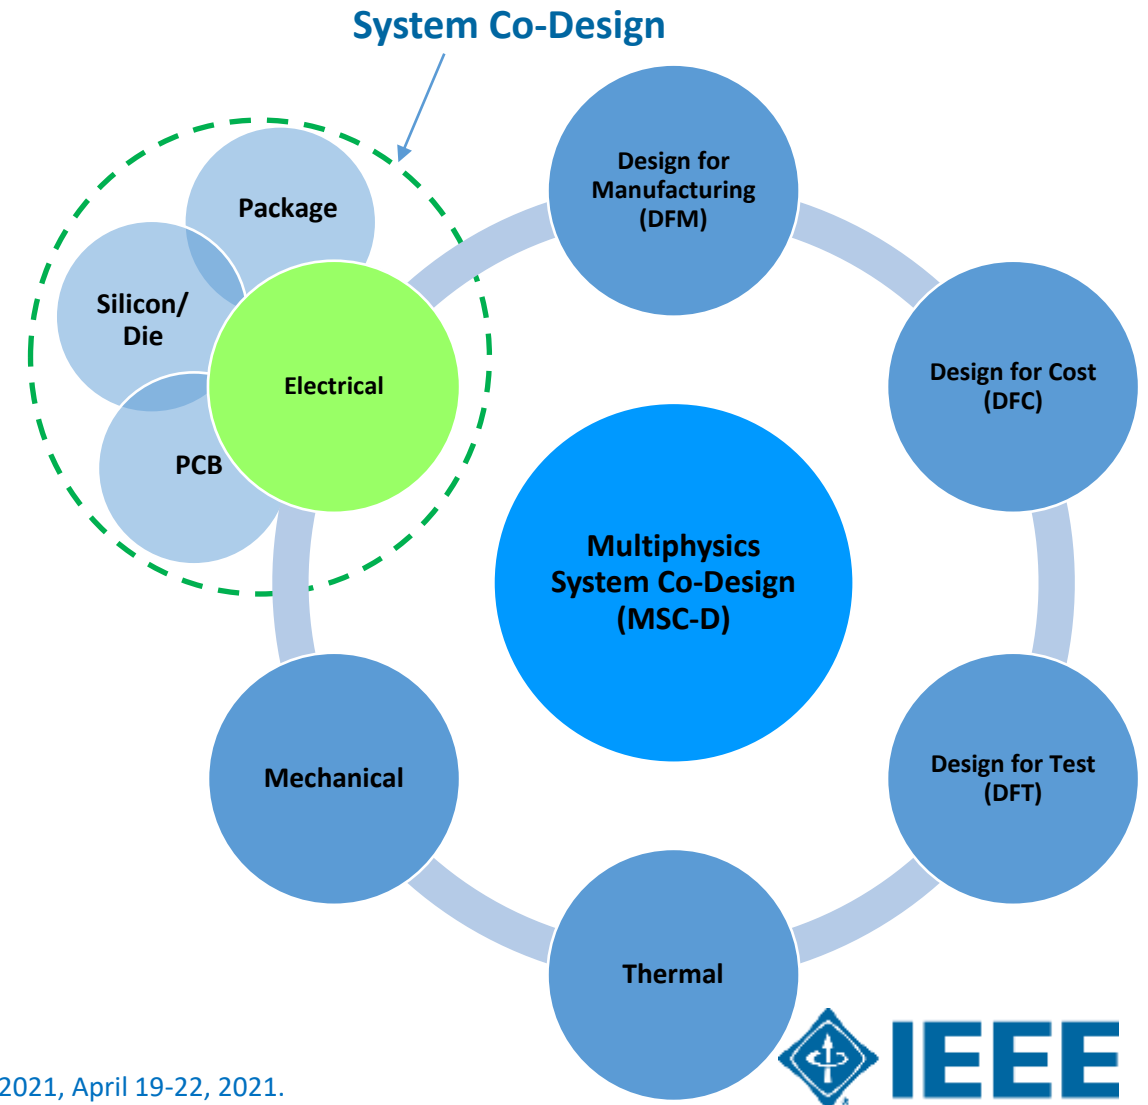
System Co-Design

Package

Silicon/ Die

Electrical

PCB

Design for Manufacturing (DFM)

Design for Cost (DFC)

Multiphysics System Co-Design (MSC-D)

Design for Test (DFT)

Mechanical

Thermal

2021, April 19-22, 2021.

IEEE